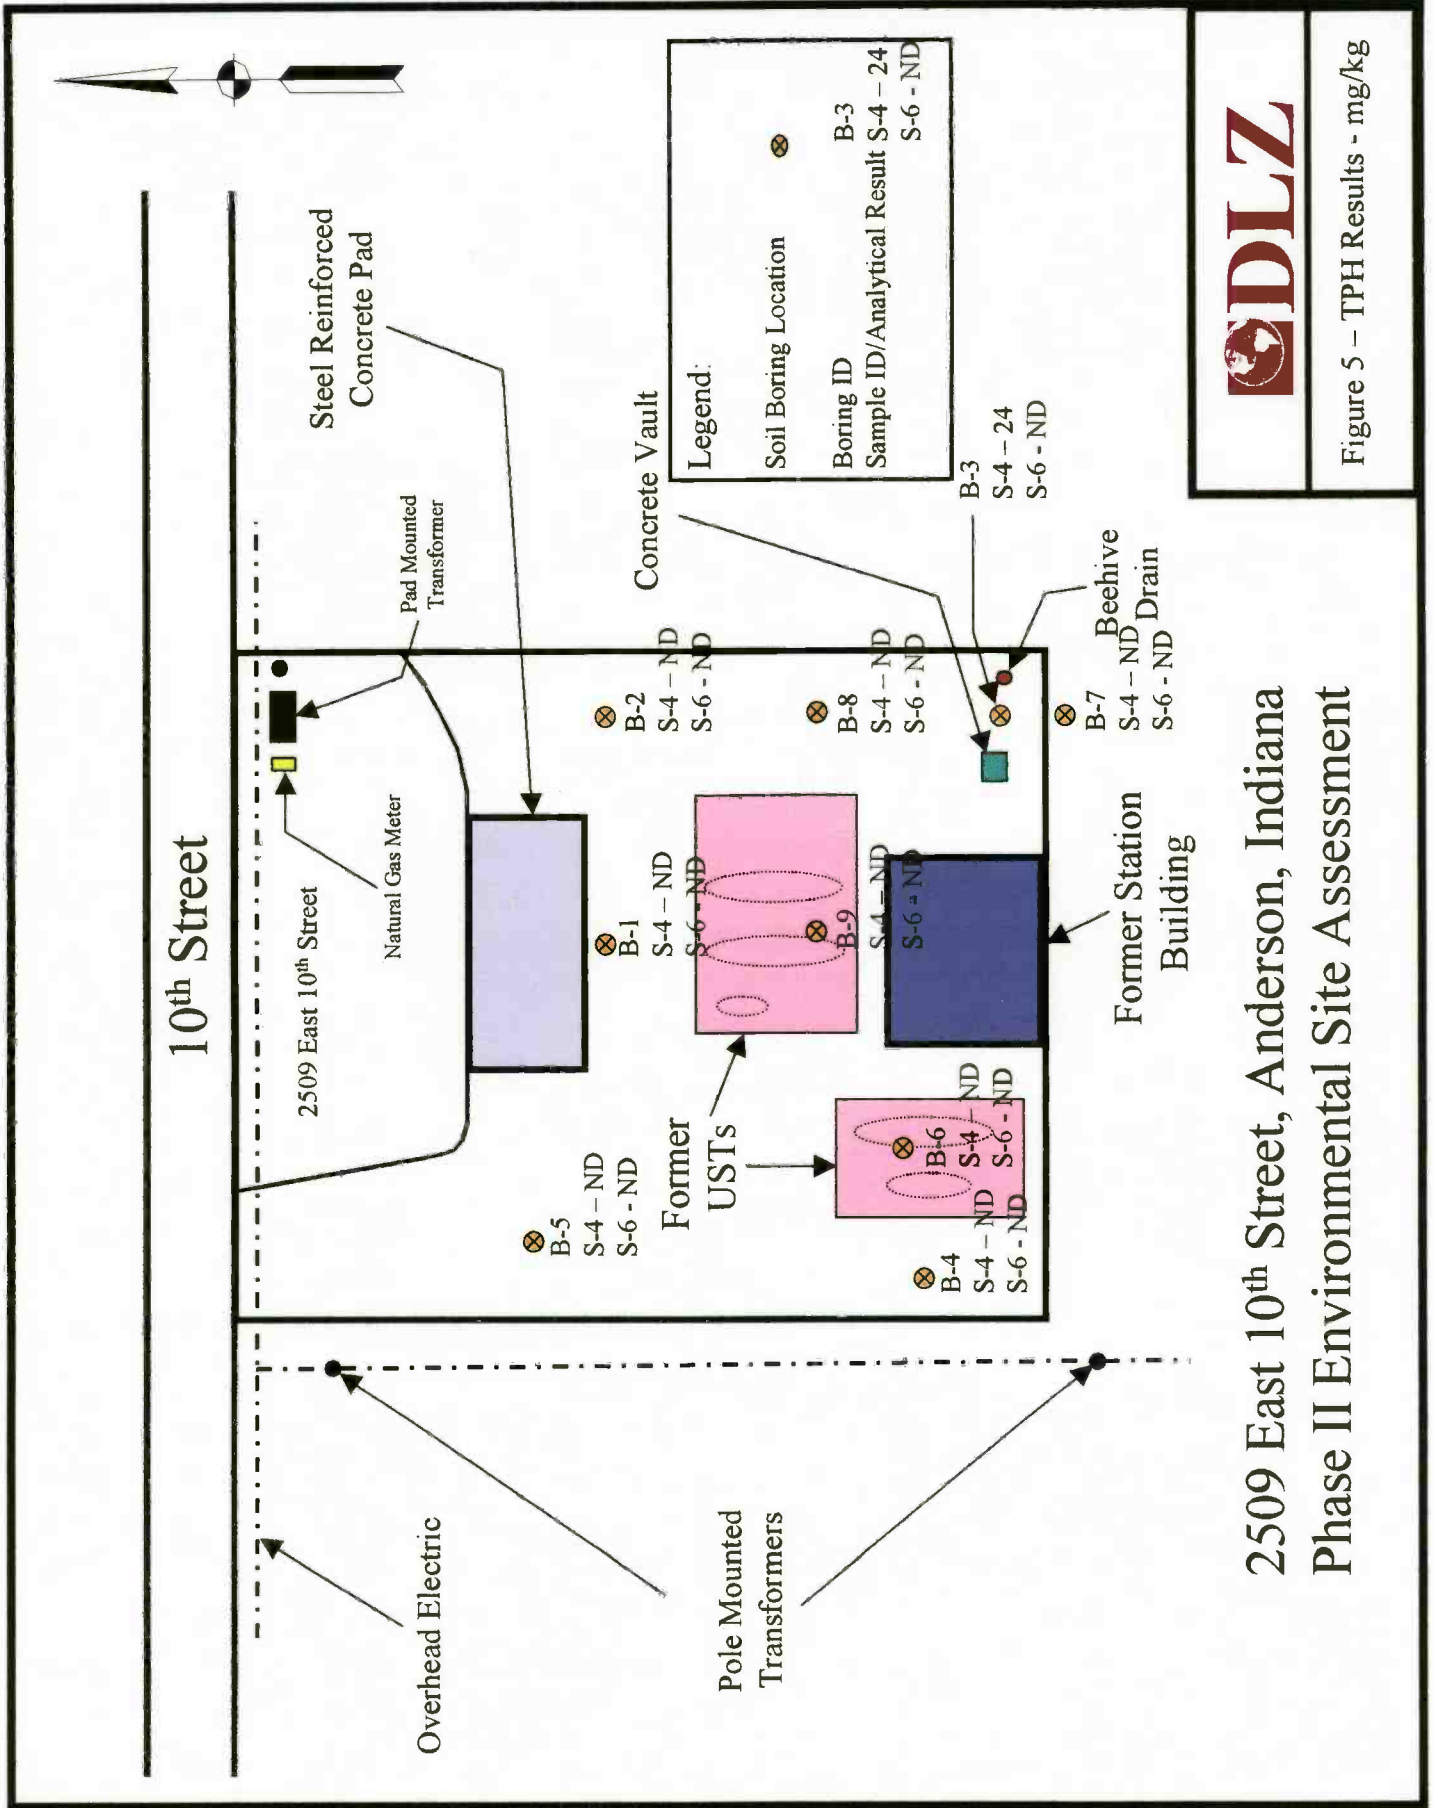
10$^{th}$ Street

Steel Reinforced Concrete Pad

Pad Mounted Transformer

Natural Gas Meter

2509 East 10$^{th}$ Street

Concrete Vault

Legend:

Soil Boring Location

Boring ID B-3
Sample ID/Analytical Result S-4 – 24
S-6 - ND

DLZ

Figure 5 – TPH Results - mg/kg

B-2
S-4 – ND
S-6 - ND

B-8
S-4 – ND
S-6 - ND

B-3
S-4 – 24
S-6 - ND

Beehive Drain

B-7
S-4 – ND
S-6 - ND

B-1
S-4 – ND
S-6 - ND

B-9
S-4 – ND
S-6 - ND

Former Station Building

B-5
S-4 – ND
S-6 - ND

Former USTs

B-6
S-4 – ND
S-6 - ND

B-4
S-4 – ND
S-6 - ND

Overhead Electric

Pole Mounted Transformers

2509 East 10$^{th}$ Street, Anderson, Indiana
Phase II Environmental Site Assessment